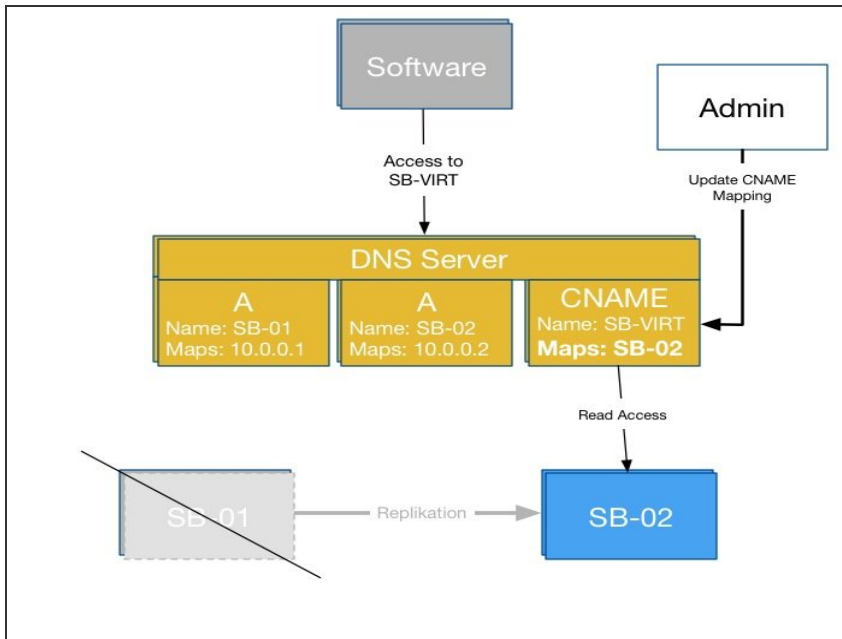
Software

Admin

Access to SB-VIRT

Update CNAME Mapping

DNS Server

A
Name: SB-01
Maps: 10.0.0.1

A
Name: SB-02
Maps: 10.0.0.2

CNAME
Name: SB-VIRT
Maps: SB-02

Read Access

SB-01

Replikation

SB-02